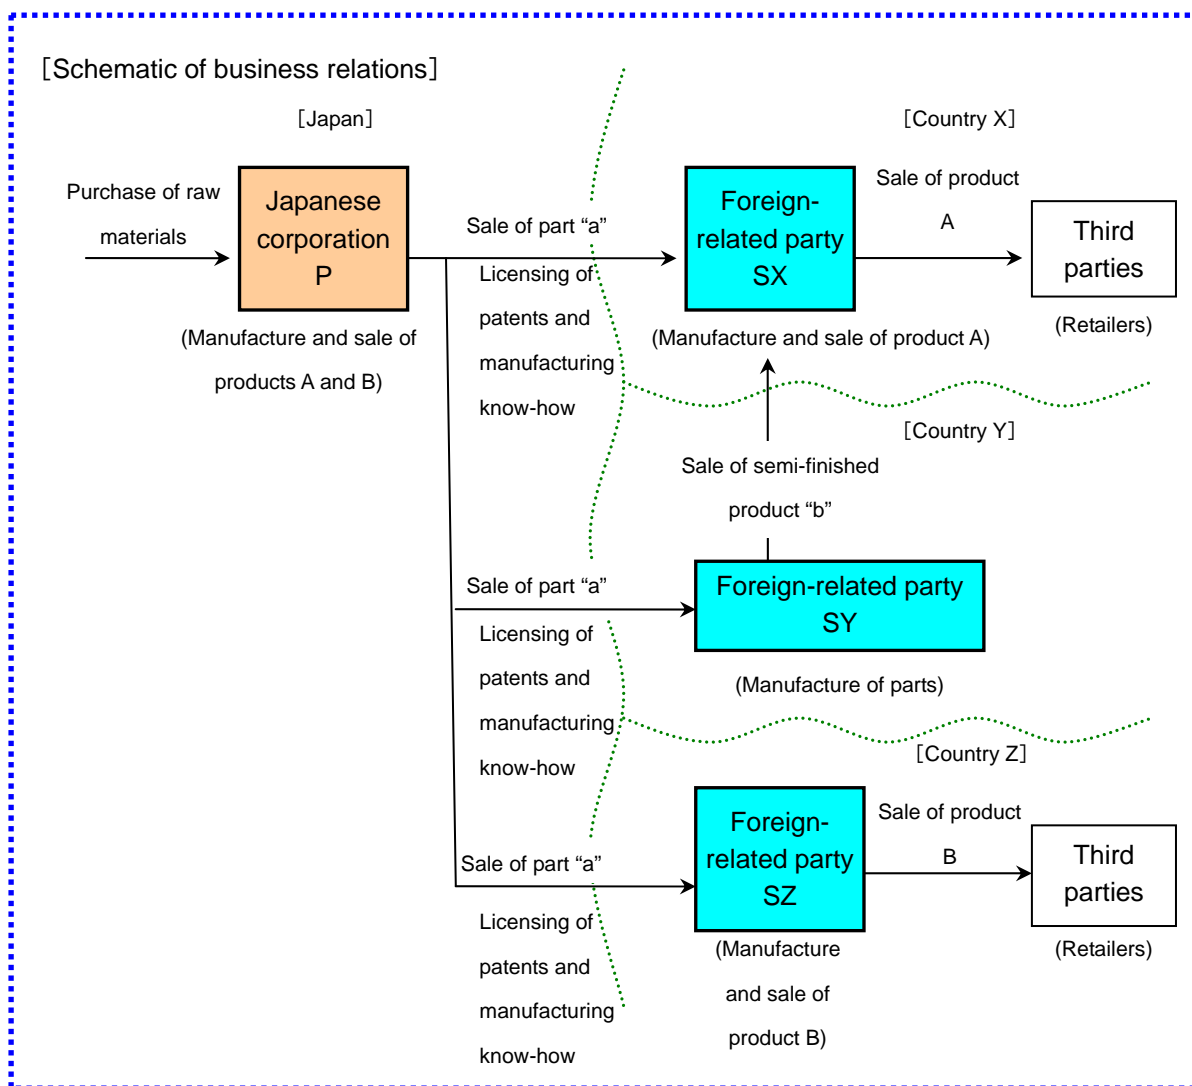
[Schematic of business relations]

[Japan]

[Country X]

Purchase of raw materials

Japanese corporation P

(Manufacture and sale of products A and B)

Sale of part “a”

Licensing of patents and manufacturing know-how

Foreign-related party SX

(Manufacture and sale of product A)

Sale of product A

Third parties

(Retailers)

[Country Y]

Sale of semi-finished product “b”

Sale of part “a”

Licensing of patents and manufacturing know-how

Foreign-related party SY

(Manufacture of parts)

[Country Z]

Sale of part “a”

Licensing of patents and manufacturing know-how

Foreign-related party SZ

(Manufacture and sale of product B)

Sale of product B

Third parties

(Retailers)